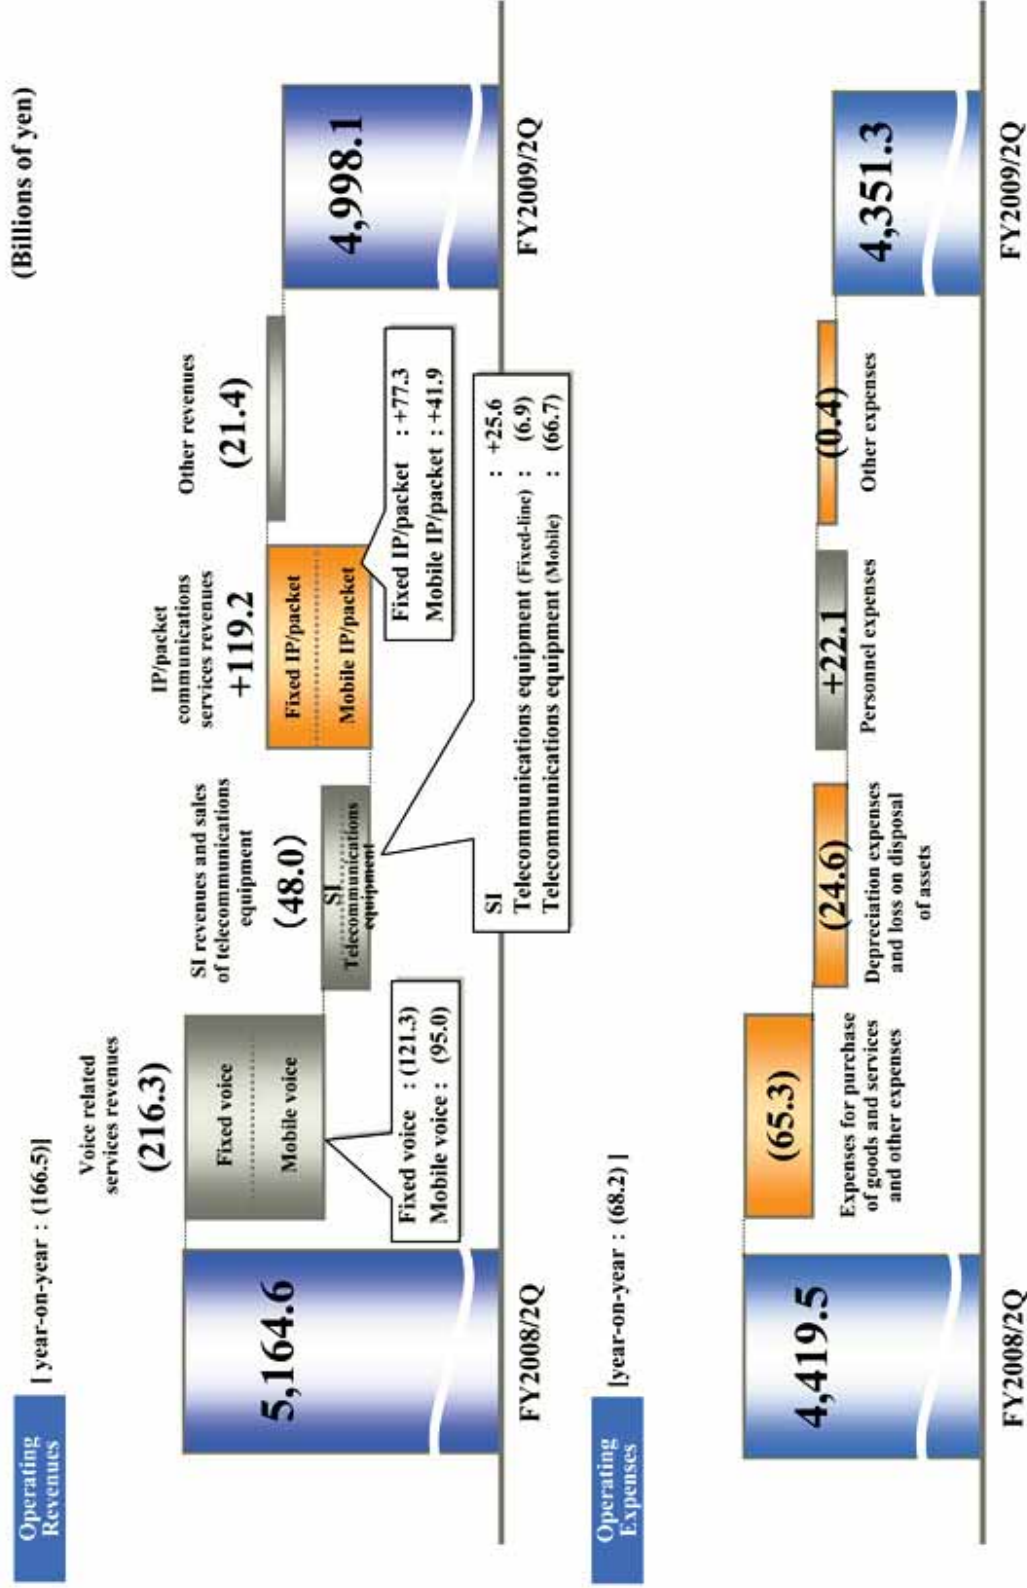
(Billions of yen)

Operating Revenues

[ year-on-year : (166.5)]

5,164.6

Voice related services revenues
(216.3)

Fixed voice
Mobile voice

Fixed voice : (121.3)
Mobile voice : (95.0)

SI revenues and sales of telecommunications equipment
(48.0)

SI
Telecommunications equipment

SI : +25.6
Telecommunications equipment (Fixed-line) : (6.9)
Telecommunications equipment (Mobile) : (66.7)

IP/packet communications services revenues
+119.2

Fixed IP/packet
Mobile IP/packet

Fixed IP/packet : +77.3
Mobile IP/packet : +41.9

Other revenues
(21.4)

4,998.1

FY2008/2Q

FY2009/2Q

Operating Expenses

[year-on-year : (68.2) ]

4,419.5

(65.3)
Expenses for purchase of goods and services and other expenses

(24.6)
Depreciation expenses and loss on disposal of assets

+22.1
Personnel expenses

(0.4)
Other expenses

4,351.3

FY2008/2Q

FY2009/2Q